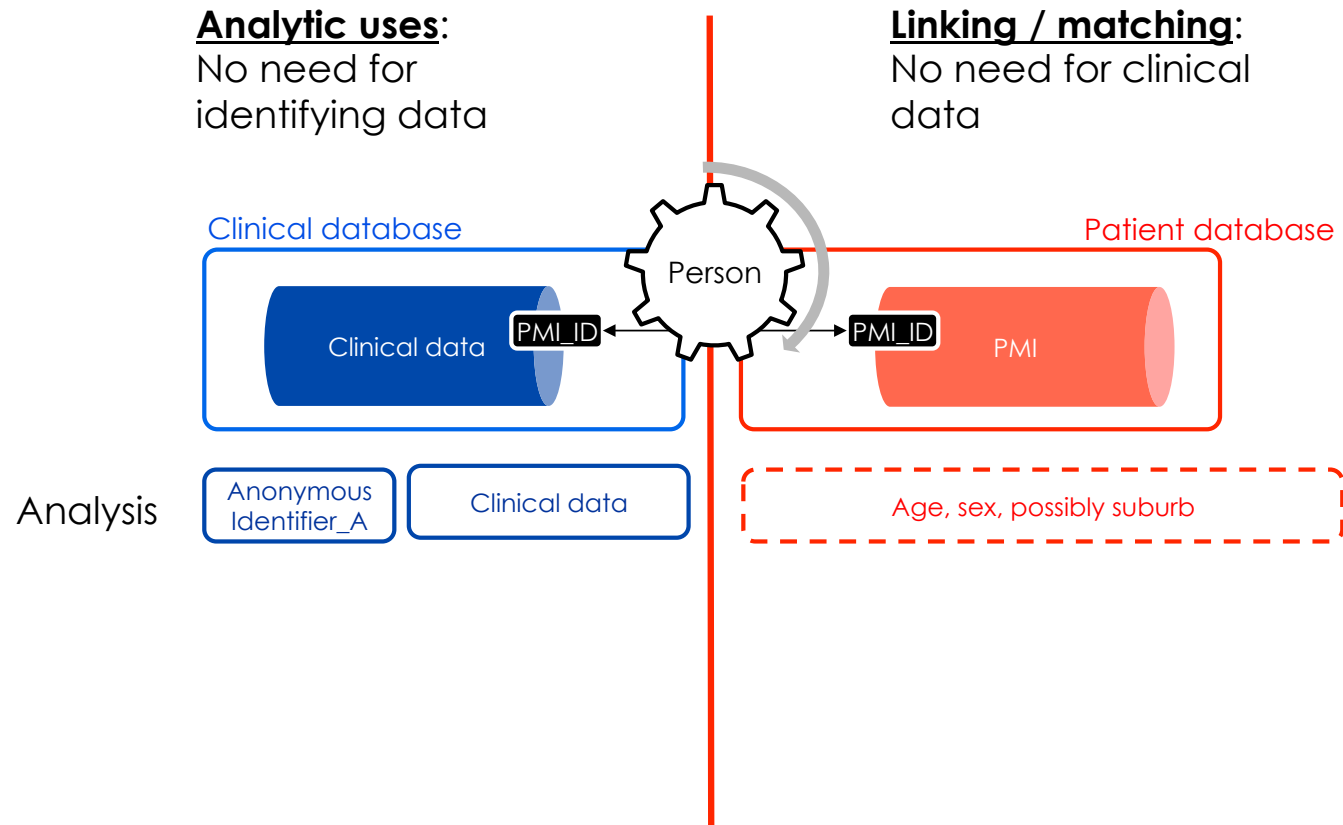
**Analytic uses**:
No need for identifying data

**Linking / matching**:
No need for clinical data

Clinical database

Person

Patient database

Clinical data

PMI_ID

PMI_ID

PMI

Analysis

Anonymous Identifier_A

Clinical data

Age, sex, possibly suburb